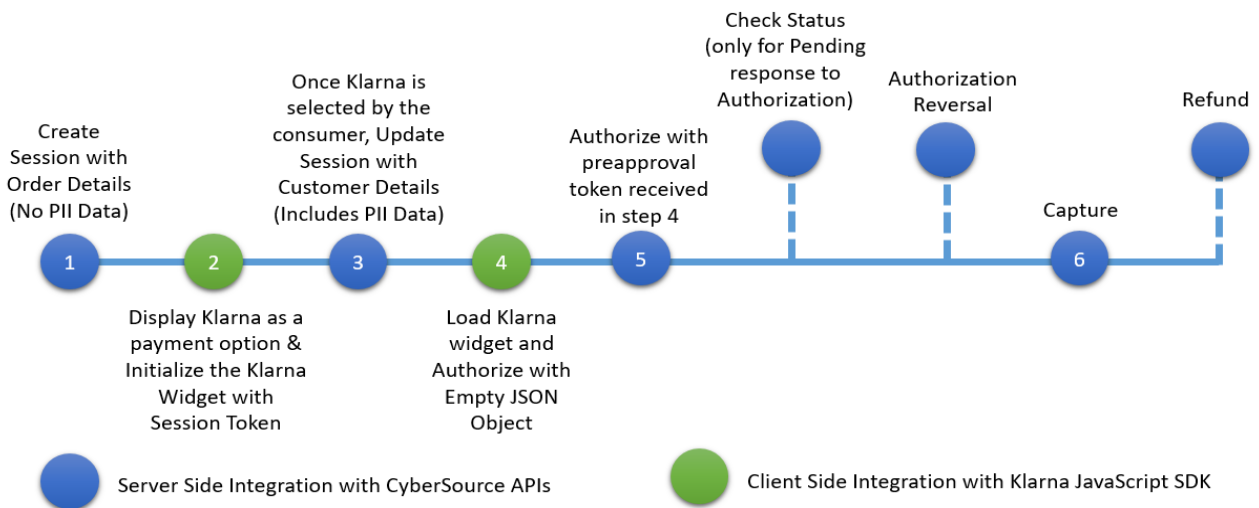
Create Session with Order Details (No PII Data)

1

Display Klarna as a payment option & Initialize the Klarna Widget with Session Token

2

Once Klarna is selected by the consumer, Update Session with Customer Details (Includes PII Data)

3

Load Klarna widget and Authorize with Empty JSON Object

4

Authorize with preapproval token received in step 4

5

Check Status (only for Pending response to Authorization)

Authorization Reversal

Capture

6

Refund

Server Side Integration with CyberSource APIs

Client Side Integration with Klarna JavaScript SDK